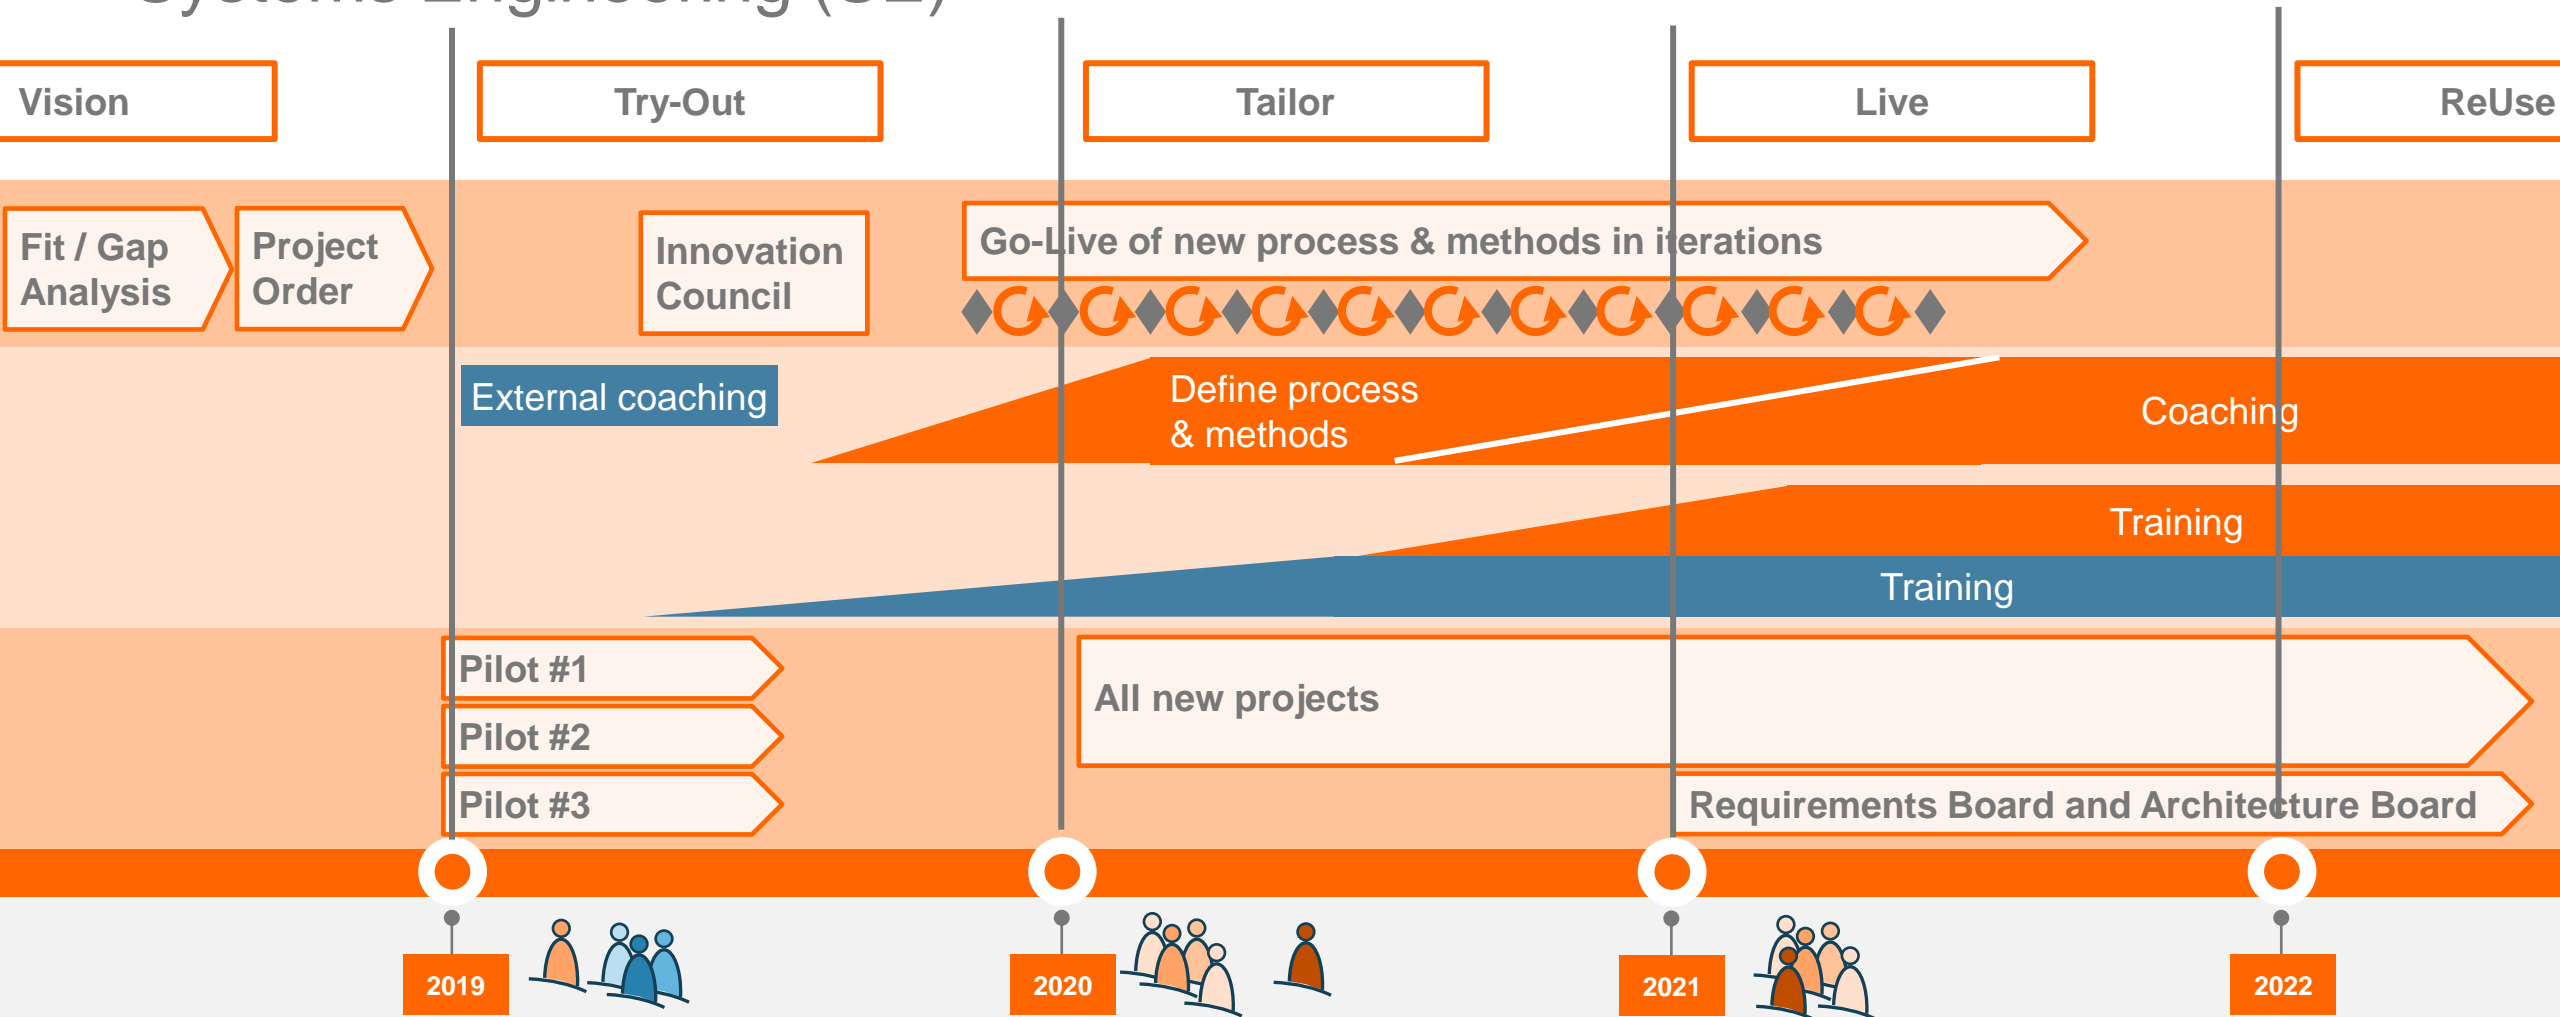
Vision

Try-Out

Tailor

Live

ReUse

Fit / Gap Analysis

Project Order

Innovation Council

Go-Live of new process & methods in iterations

External coaching

Define process & methods

Coaching

Training

Training

Pilot #1

Pilot #2

Pilot #3

All new projects

Requirements Board and Architecture Board

2019

2020

2021

2022